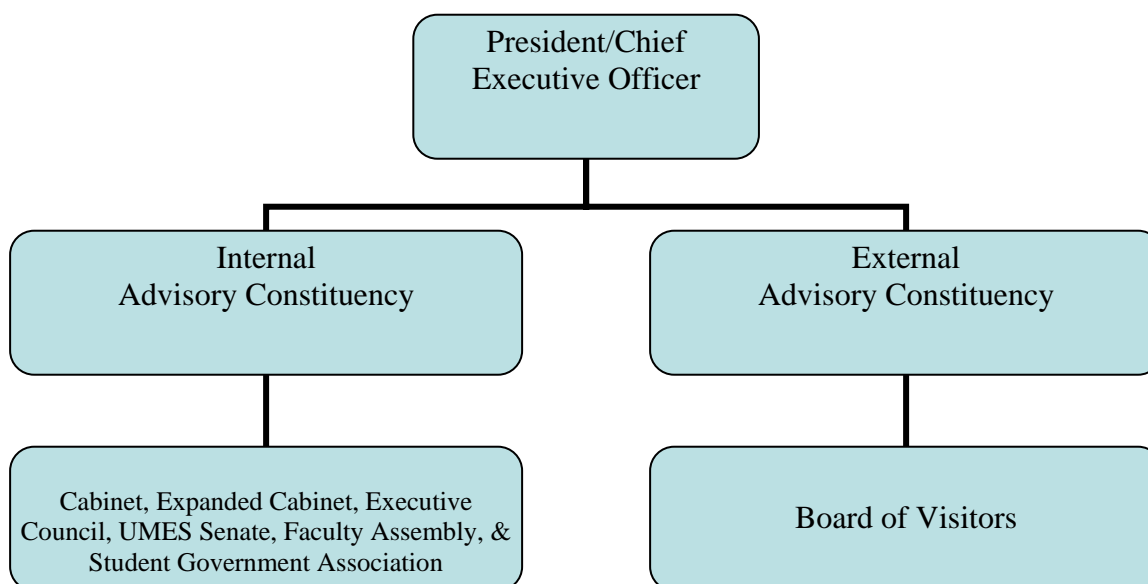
President/Chief Executive Officer

Internal Advisory Constituency

External Advisory Constituency

Cabinet, Expanded Cabinet, Executive Council, UMES Senate, Faculty Assembly, & Student Government Association

Board of Visitors